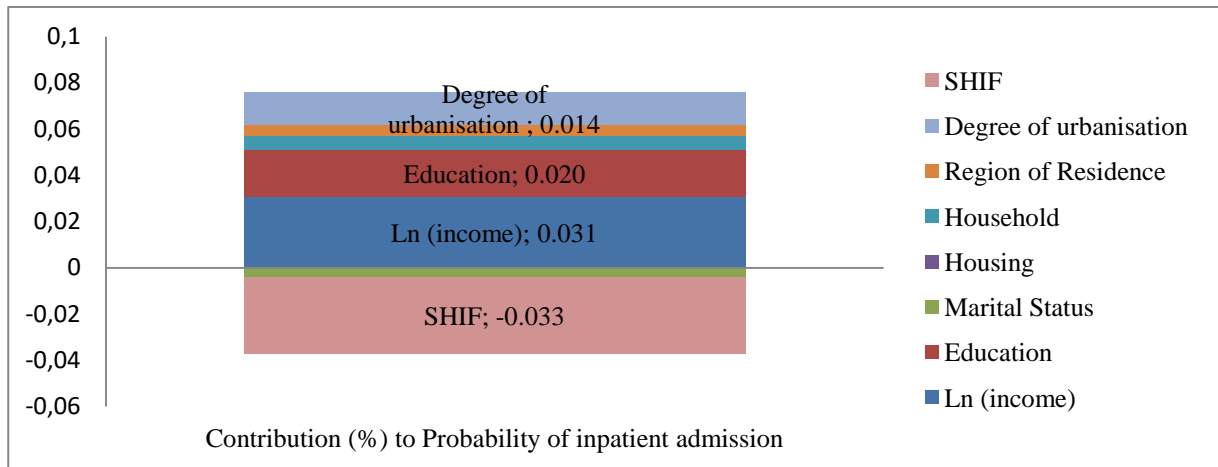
0,1
0,08
0,06
0,04
0,02
0
-0,02
-0,04
-0,06

Degree of urbanisation ; 0.014
Education; 0.020
Ln (income); 0.031
SHIF; -0.033

SHIF
Degree of urbanisation
Region of Residence
Household
Housing
Marital Status
Education
Ln (income)

Contribution (%) to Probability of inpatient admission